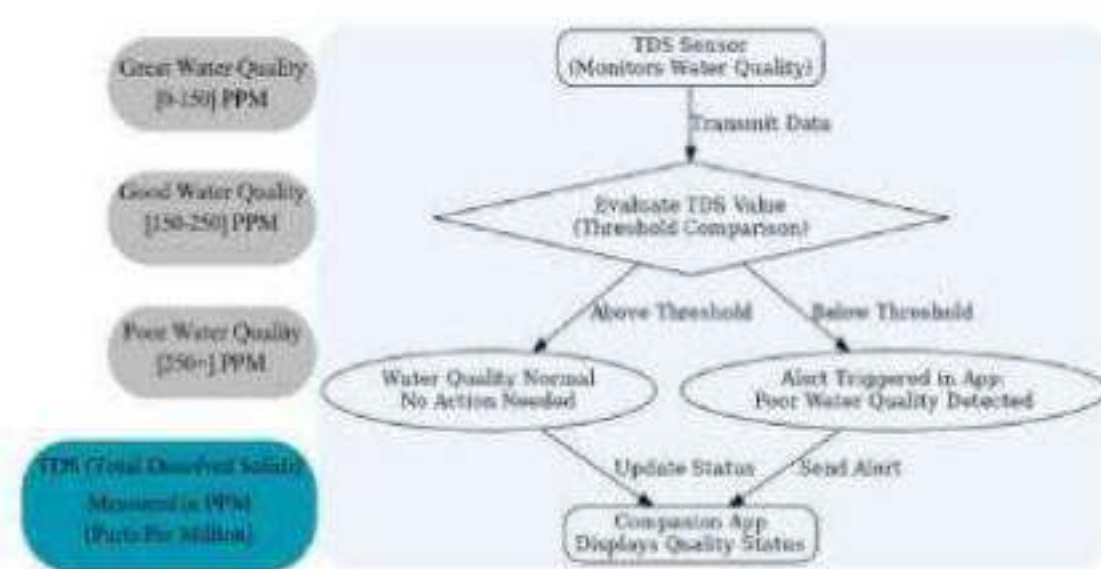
Great Water Quality
[0-150] PPM

Good Water Quality
[150-250] PPM

Poor Water Quality
[250+] PPM

TDS (Total Dissolved Solids)
Measured in PPM
(Parts Per Million)

TDS Sensor
(Monitors Water Quality)

Transmit Data

Evaluate TDS Value
(Threshold Comparison)

Above Threshold

Below Threshold

Water Quality Normal
No Action Needed

Alert Triggered in App
Poor Water Quality Detected

Update Status

Send Alert

Companion App
Displays Quality Status